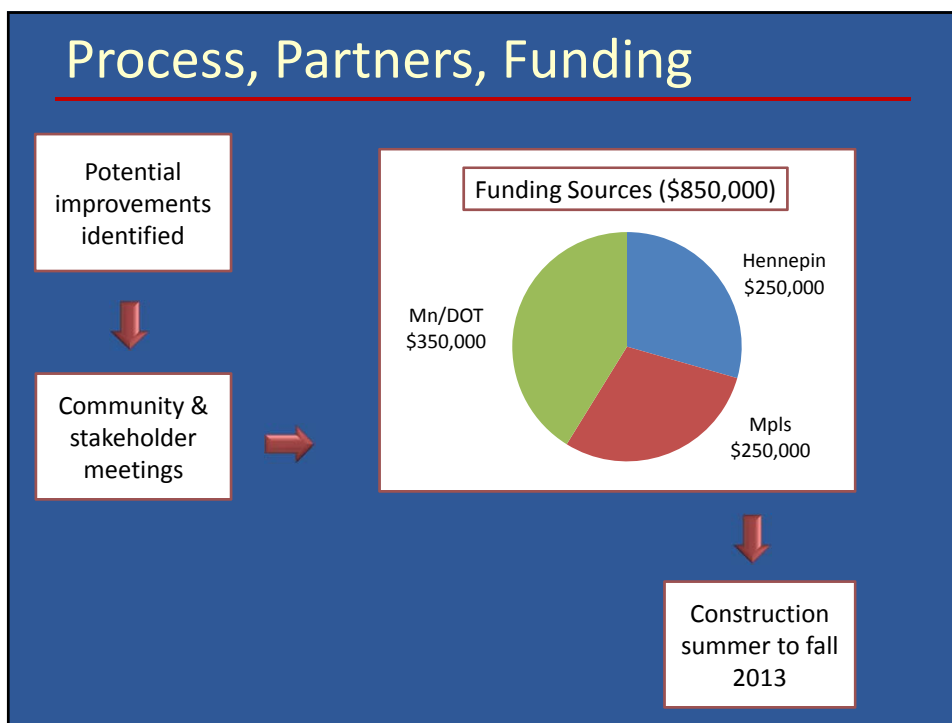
Process, Partners, Funding

Potential improvements identified

Community & stakeholder meetings

Funding Sources ($850,000)

Hennepin
$250,000

Mn/DOT
$350,000

Mpls
$250,000

Construction summer to fall 2013